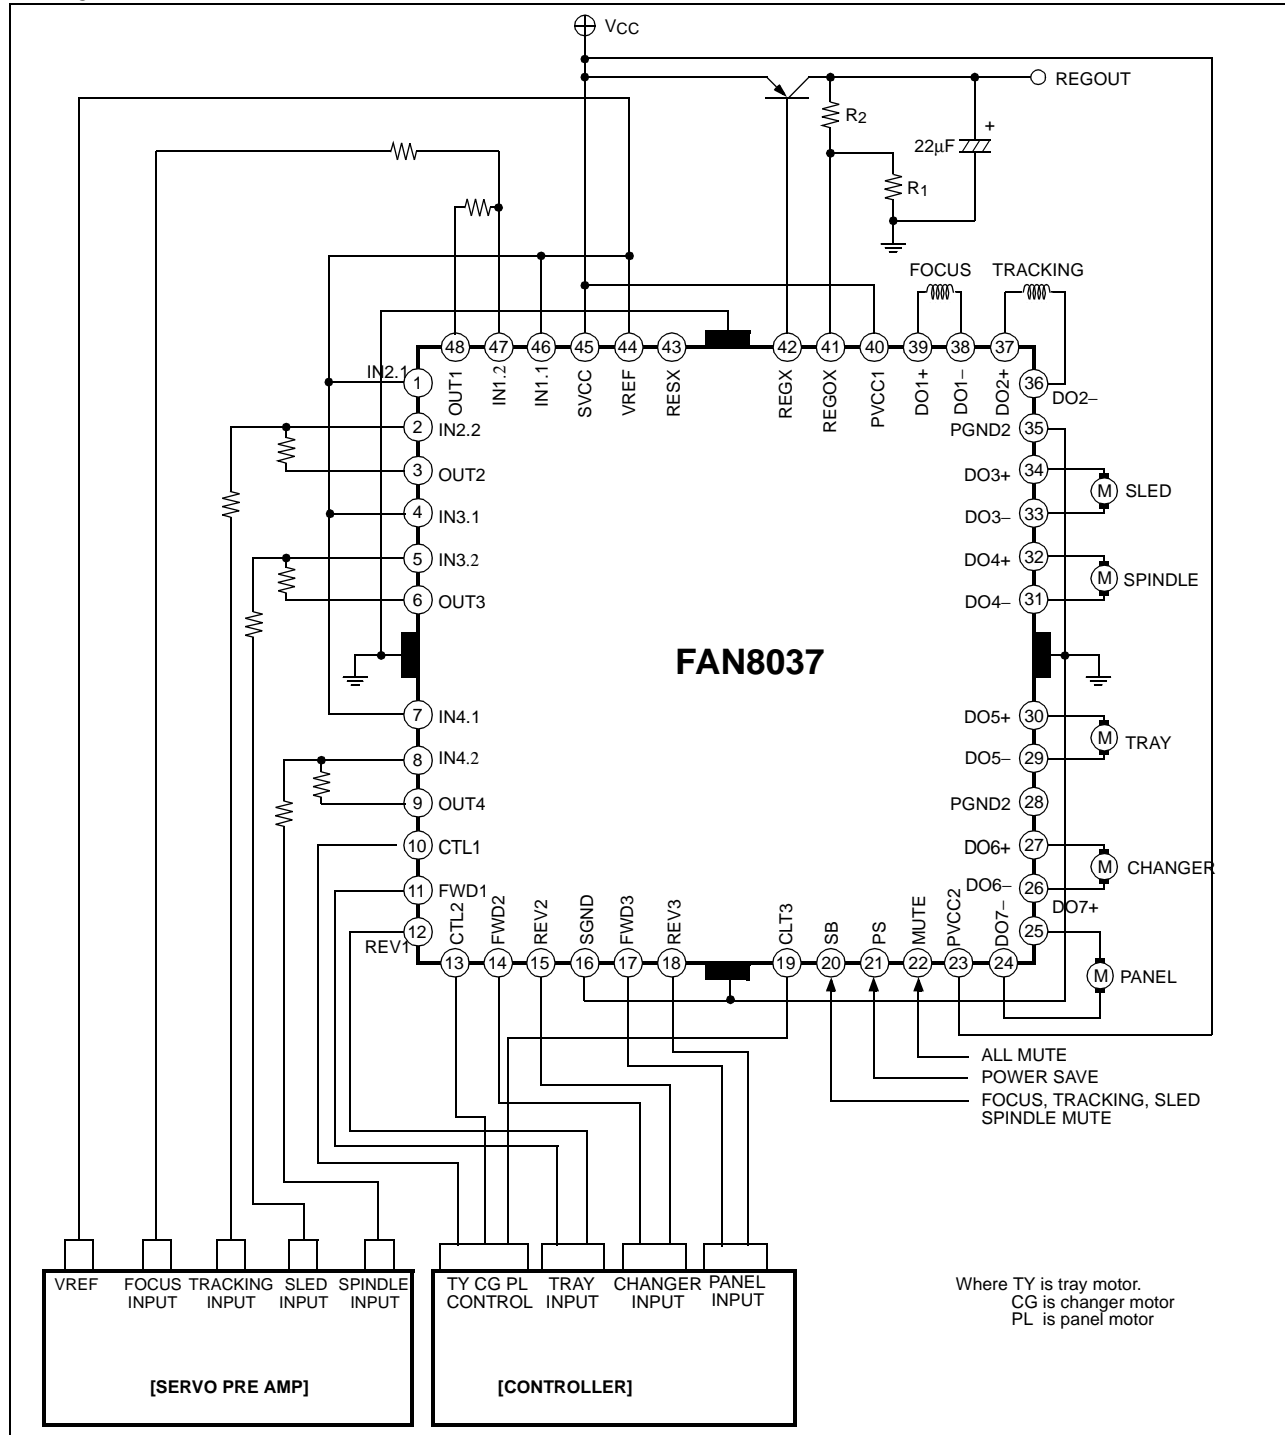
Vcc

REGOUT

R2

22μF

+

R1

FOCUS TRACKING

48 47 46 45 44 43 42 41 40 39 38 37

OUT1 IN1.2 IN1.1 SVCC VREF RESX REGX REGOX PVCC1 DO1+ DO1− DO2+

IN2.1 1
2 IN2.2
3 OUT2
4 IN3.1
5 IN3.2
6 OUT3
7 IN4.1
8 IN4.2
9 OUT4
10 CTL1
11 FWD1
REV1 12

36 DO2−
PGND2 35
DO3+ 34
DO3− 33
SLED
DO4+ 32
DO4− 31
SPINDLE
DO5+ 30
DO5− 29
TRAY
PGND2 28
DO6+ 27
DO6− 26
CHANGER
25 DO7+
PANEL

FAN8037

CTL2 FWD2 REV2 SGND FWD3 REV3 CLT3 SB PS MUTE PVCC2 DO7−

13 14 15 16 17 18 19 20 21 22 23 24

ALL MUTE
POWER SAVE
FOCUS, TRACKING, SLED SPINDLE MUTE

VREF
FOCUS INPUT
TRACKING INPUT
SLED INPUT
SPINDLE INPUT

[SERVO PRE AMP]

TY CG PL CONTROL
TRAY INPUT
CHANGER INPUT
PANEL INPUT

[CONTROLLER]

Where TY is tray motor.
CG is changer motor
PL is panel motor